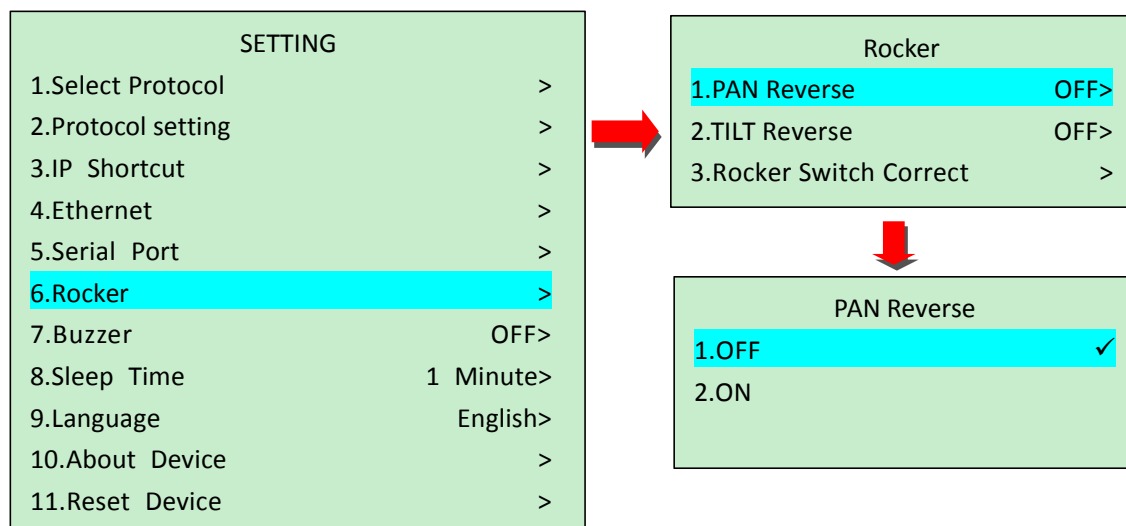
SETTING

1.Select Protocol >

2.Protocol setting >

3.IP Shortcut >

4.Ethernet >

5.Serial Port >

6.Rocker >

7.Buzzer OFF>

8.Sleep Time 1 Minute>

9.Language English>

10.About Device >

11.Reset Device >

Rocker

1.PAN Reverse OFF>

2.TILT Reverse OFF>

3.Rocker Switch Correct >

PAN Reverse

1.OFF ✓

2.ON